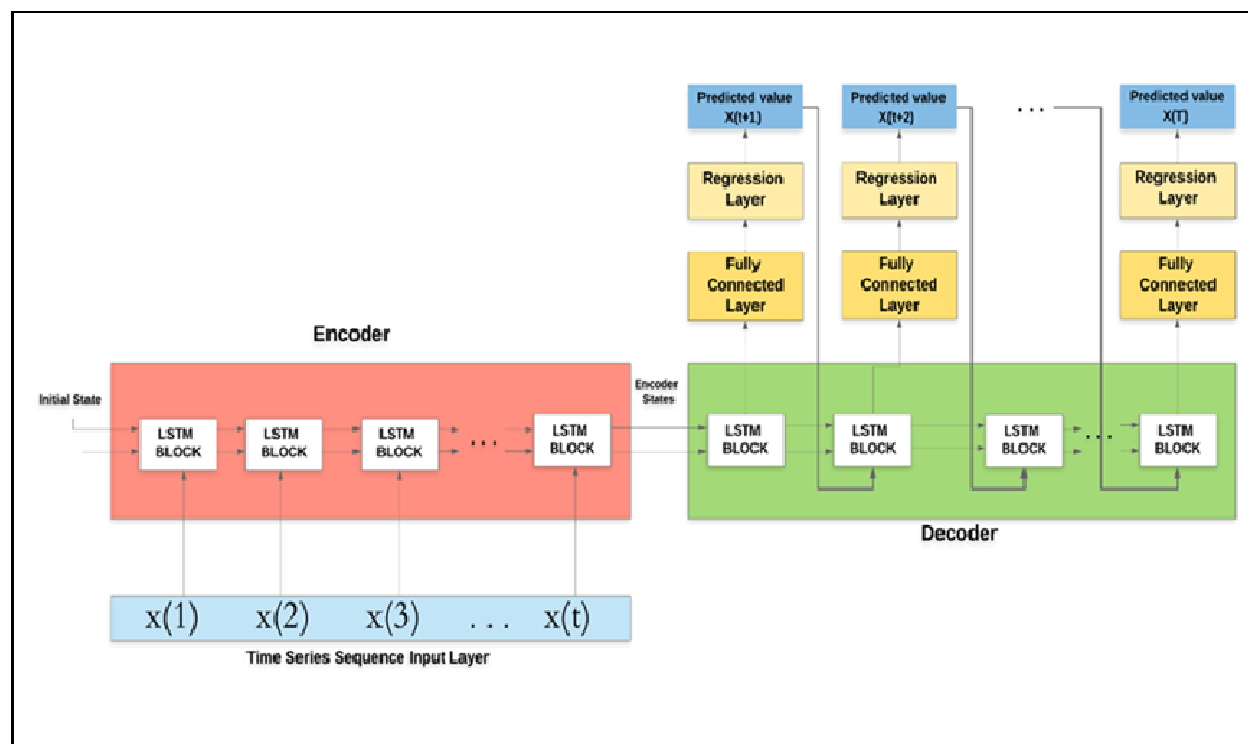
Predicted value
X(t+1)

Predicted value
X(t+2)

. . .

Predicted value
X(T)

Regression Layer

Regression Layer

Regression Layer

Fully Connected Layer

Fully Connected Layer

Fully Connected Layer

Encoder

Initial State

LSTM BLOCK

LSTM BLOCK

LSTM BLOCK

. . .

LSTM BLOCK

Encoder States

LSTM BLOCK

LSTM BLOCK

LSTM BLOCK

. . .

LSTM BLOCK

Decoder

x(1) x(2) x(3) . . . x(t)

Time Series Sequence Input Layer